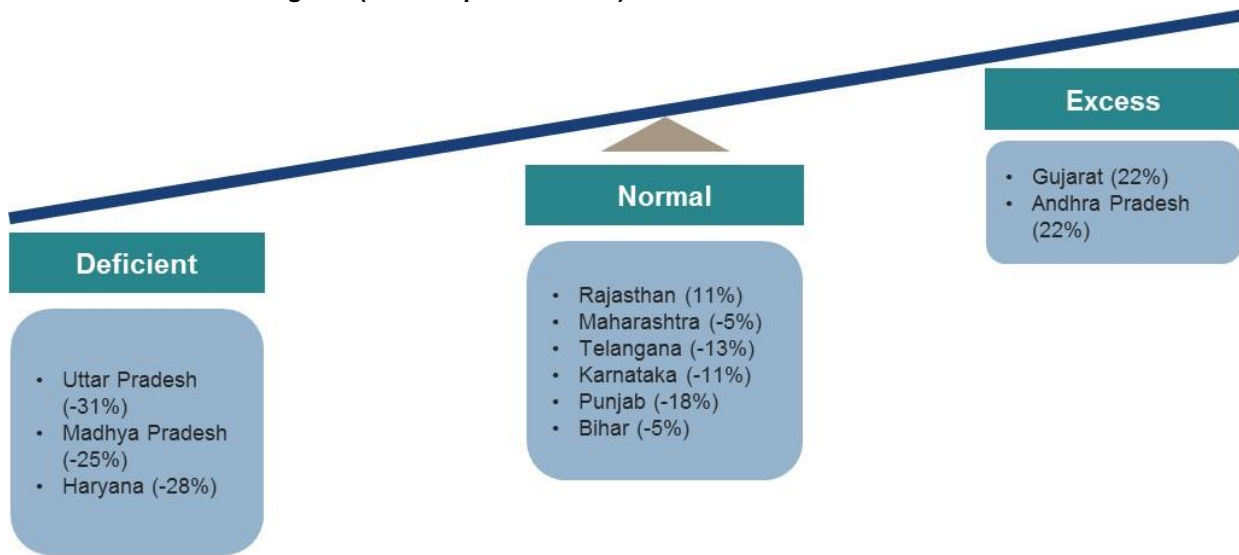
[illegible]

Excess

- Gujarat (22%)
- Andhra Pradesh (22%)

Normal

- Rajasthan (11%)
- Maharashtra (-5%)
- Telangana (-13%)
- Karnataka (-11%)
- Punjab (-18%)
- Bihar (-5%)

Deficient

- Uttar Pradesh (-31%)
- Madhya Pradesh (-25%)
- Haryana (-28%)